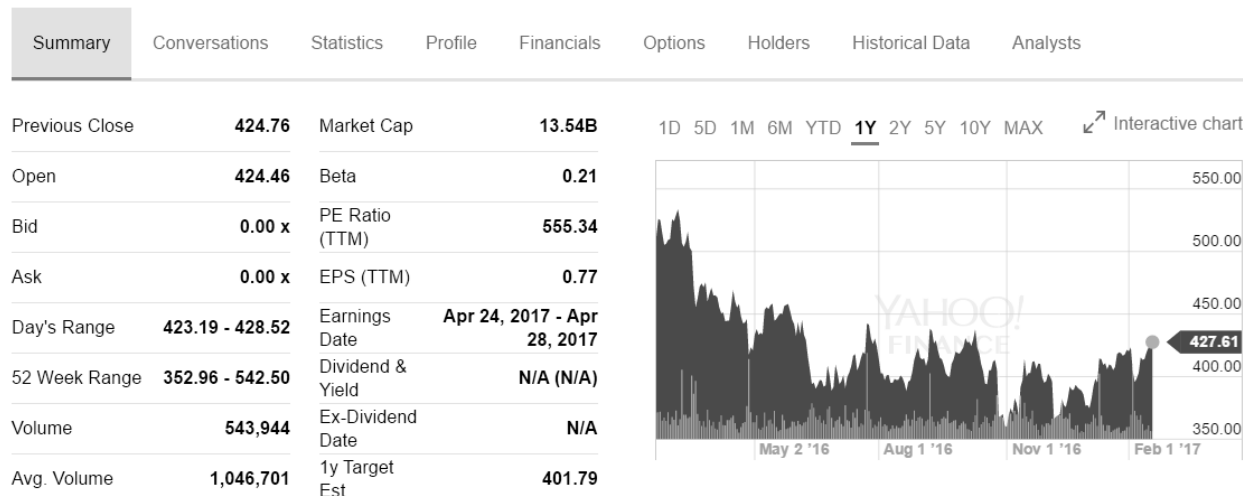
Summary Conversations Statistics Profile Financials Options Holders Historical Data Analysts

| | | | |
|---|---|---|---|
| Previous Close | 424.76 | Market Cap | 13.54B |
| Open | 424.46 | Beta | 0.21 |
| Bid | 0.00 x | PE Ratio (TTM) | 555.34 |
| Ask | 0.00 x | EPS (TTM) | 0.77 |
| Day's Range | 423.19 - 428.52 | Earnings Date | Apr 24, 2017 - Apr 28, 2017 |
| 52 Week Range | 352.96 - 542.50 | Dividend & Yield | N/A (N/A) |
| Volume | 543,944 | Ex-Dividend Date | N/A |
| Avg. Volume | 1,046,701 | 1y Target Est | 401.79 |

1D 5D 1M 6M YTD 1Y 2Y 5Y 10Y MAX

Interactive chart

550.00
500.00
450.00
427.61
400.00
350.00

YAHOO! FINANCE

May 2 '16 Aug 1 '16 Nov 1 '16 Feb 1 '17